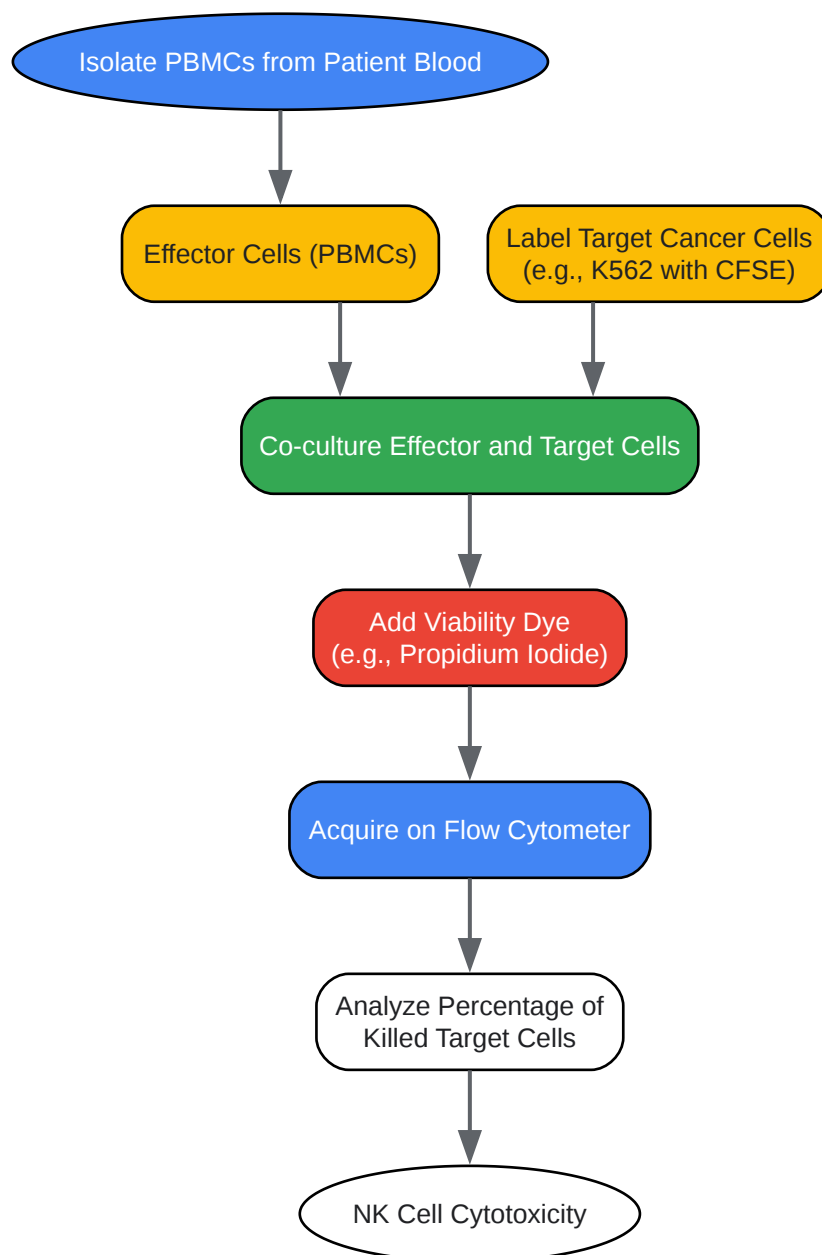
Isolate PBMCs from Patient Blood

Effector Cells (PBMCs)

Label Target Cancer Cells (e.g., K562 with CFSE)

Co-culture Effector and Target Cells

Add Viability Dye (e.g., Propidium Iodide)

Acquire on Flow Cytometer

Analyze Percentage of Killed Target Cells

NK Cell Cytotoxicity